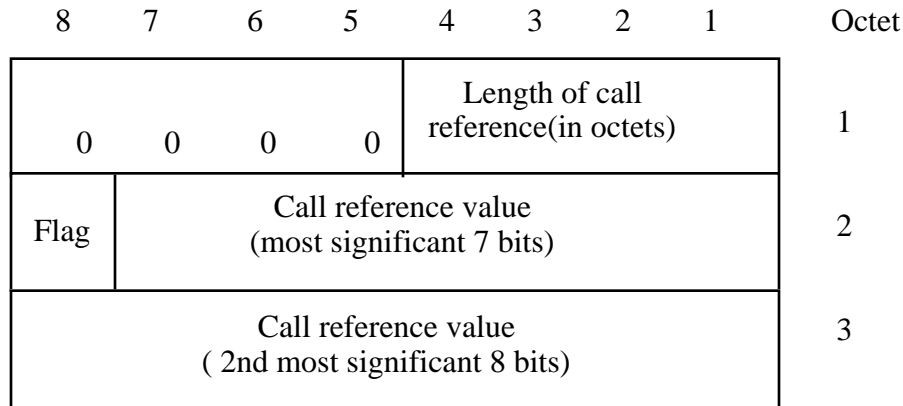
8 7 6 5 4 3 2 1 Octet

| 0 0 0 0 | Length of call reference(in octets) | 1 |
|---|---|---|
| Flag | Call reference value (most significant 7 bits) | 2 |
| Call reference value ( 2nd most significant 8 bits) | | 3 |